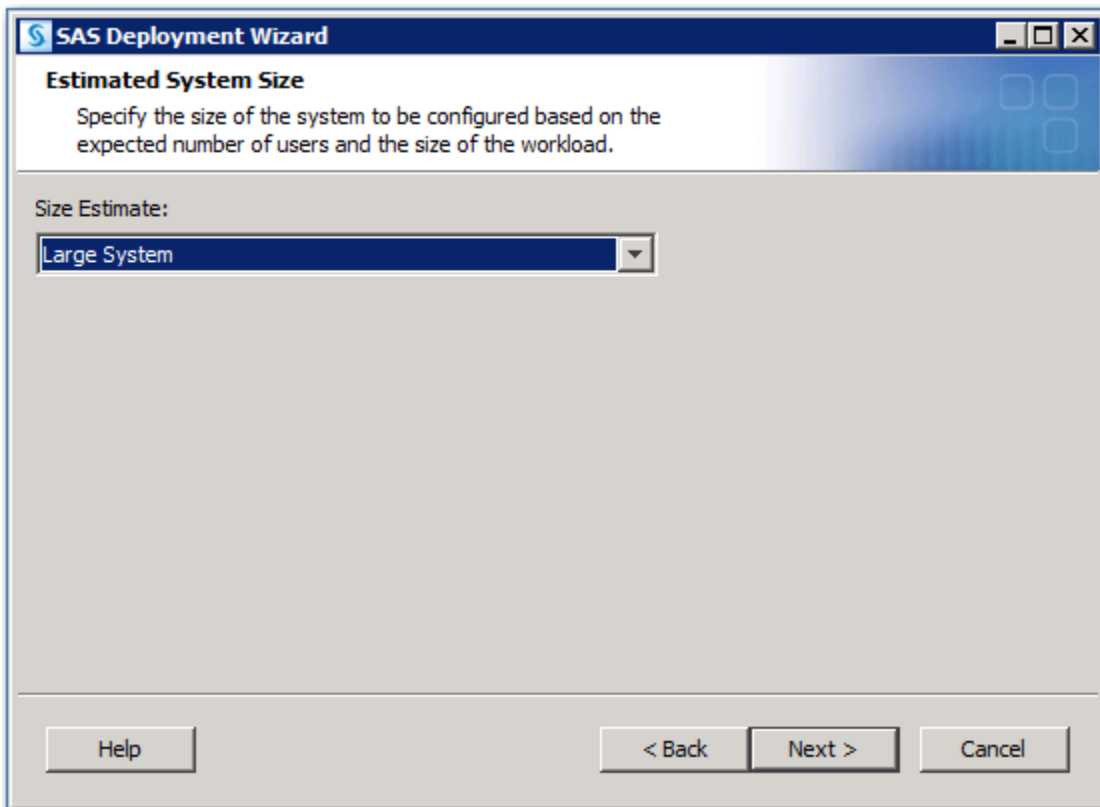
SAS Deployment Wizard

Estimated System Size

Specify the size of the system to be configured based on the expected number of users and the size of the workload.

Size Estimate:

Large System

Help

< Back

Next >

Cancel